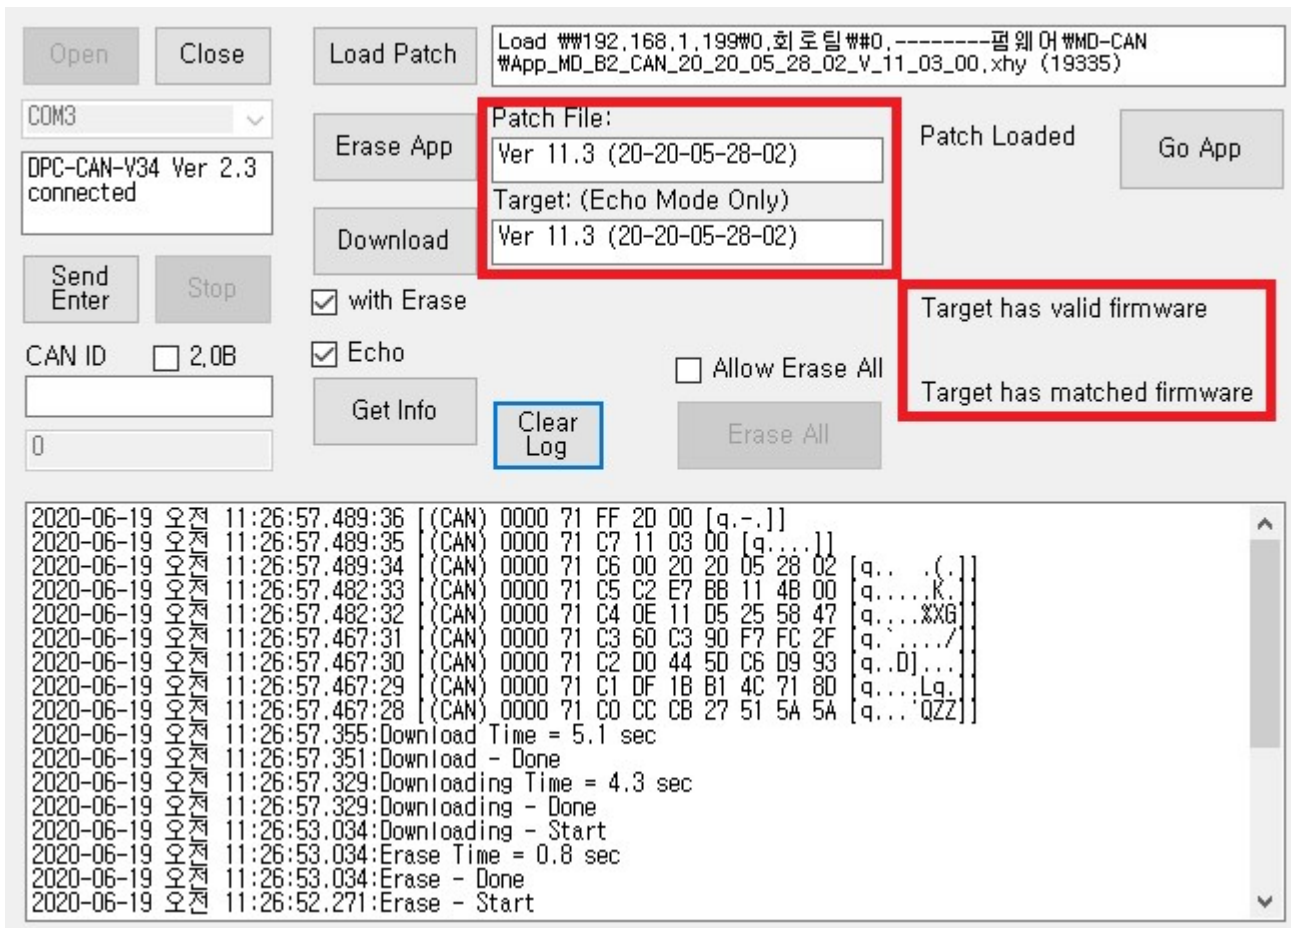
Open Close Load Patch

Load ₩₩192,168,1,199₩0,회로팀₩₩0,--------펌웨어₩MD-CAN ₩App_MD_B2_CAN_20_20_05_28_02_V_11_03_00.xhy (19335)

COM3

DPC-CAN-V34 Ver 2.3 connected

Erase App

Patch File:
Ver 11.3 (20-20-05-28-02)

Target: (Echo Mode Only)
Ver 11.3 (20-20-05-28-02)

Patch Loaded

Go App

Download

Send Enter

Stop

with Erase

Target has valid firmware

Target has matched firmware

CAN ID 2.0B

Echo

Allow Erase All

Get Info

Clear Log

Erase All

0

2020-06-19 오전 11:26:57.489:36 [(CAN) 0000 71 FF 2D 00 [q.-.]]
2020-06-19 오전 11:26:57.489:35 [(CAN) 0000 71 C7 11 03 00 [q....]]
2020-06-19 오전 11:26:57.489:34 [(CAN) 0000 71 C6 00 20 20 05 28 02 [q.. .(.]]
2020-06-19 오전 11:26:57.482:33 [(CAN) 0000 71 C5 C2 E7 BB 11 4B 00 [q.....K.]]
2020-06-19 오전 11:26:57.482:32 [(CAN) 0000 71 C4 0E 11 D5 25 58 47 [q....%XG]]
2020-06-19 오전 11:26:57.467:31 [(CAN) 0000 71 C3 60 C3 90 F7 FC 2F [q.`..../]]
2020-06-19 오전 11:26:57.467:30 [(CAN) 0000 71 C2 D0 44 5D C6 D9 93 [q..D]...]]
2020-06-19 오전 11:26:57.467:29 [(CAN) 0000 71 C1 DF 1B B1 4C 71 8D [q....Lq.]]
2020-06-19 오전 11:26:57.467:28 [(CAN) 0000 71 C0 CC CB 27 51 5A 5A [q...'QZZ]]
2020-06-19 오전 11:26:57.355:Download Time = 5.1 sec
2020-06-19 오전 11:26:57.351:Download - Done
2020-06-19 오전 11:26:57.329:Downloading Time = 4.3 sec
2020-06-19 오전 11:26:57.329:Downloading - Done
2020-06-19 오전 11:26:53.034:Downloading - Start
2020-06-19 오전 11:26:53.034:Erase Time = 0.8 sec
2020-06-19 오전 11:26:53.034:Erase - Done
2020-06-19 오전 11:26:52.271:Erase - Start